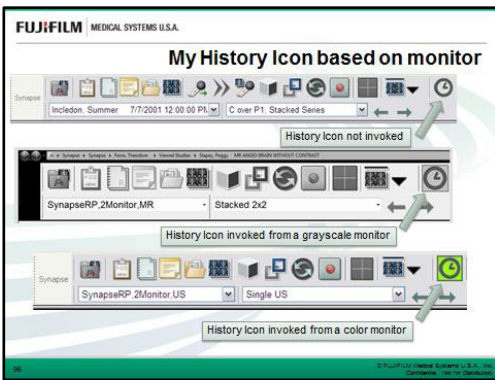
FUJIFILM MEDICAL SYSTEMS U.S.A.

My History Icon based on monitor

Synapse

Incledon, Summer 7/7/2001 12:00:00 PM

C over P1. Stacked Series

History Icon not invoked

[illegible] Synapse • Synapse • Ferry, Theodore • Viewed Studies • Stacey, Peggy : MR ANGIO BRAIN WITHOUT CONTRAST

SynapseRP,2Monitor,MR

Stacked 2x2

History Icon invoked from a grayscale monitor

Synapse

SynapseRP,2Monitor,US

Single US

History Icon invoked from a color monitor

96

© FUJIFILM Medical Systems U.S.A., Inc. Confidential - Not for Distribution